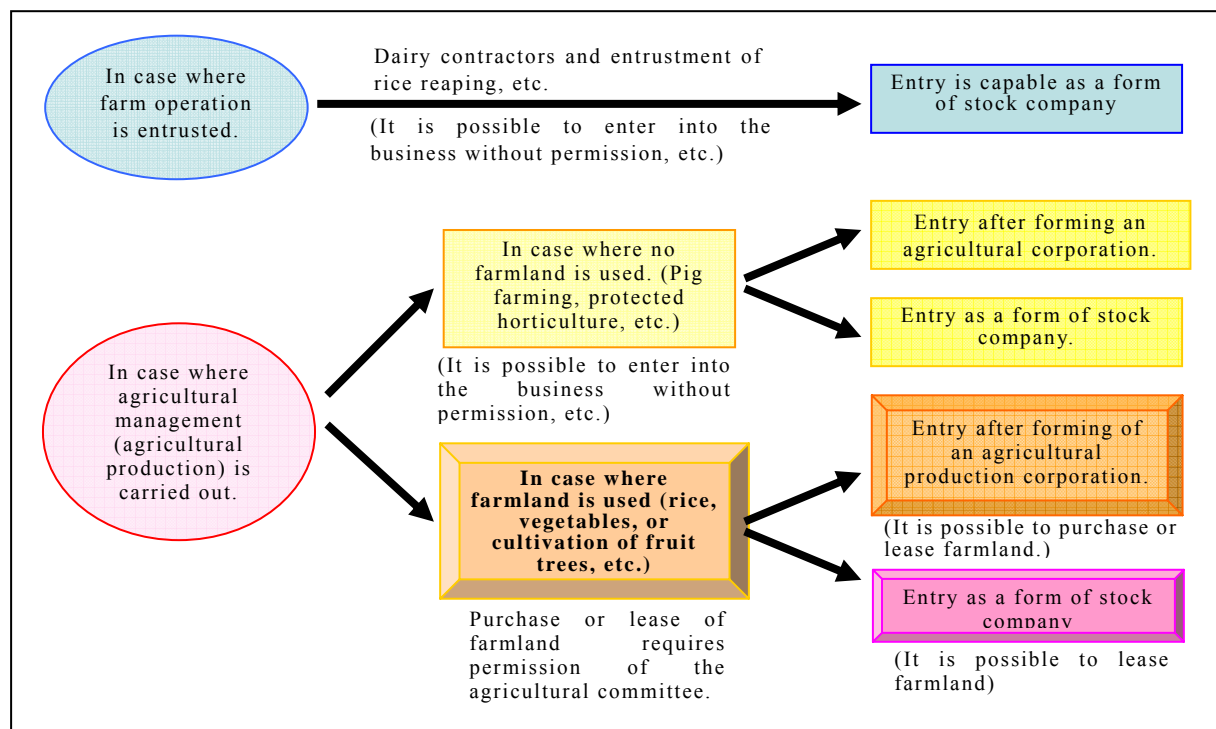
In case where farm operation is entrusted.

Dairy contractors and entrustment of rice reaping, etc.

(It is possible to enter into the business without permission, etc.)

Entry is capable as a form of stock company

In case where agricultural management (agricultural production) is carried out.

In case where no farmland is used. (Pig farming, protected horticulture, etc.)

(It is possible to enter into the business without permission, etc.)

Entry after forming an agricultural corporation.

Entry as a form of stock company.

In case where farmland is used (rice, vegetables, or cultivation of fruit trees, etc.)

Purchase or lease of farmland requires permission of the agricultural committee.

Entry after forming of an agricultural production corporation.

(It is possible to purchase or lease farmland.)

Entry as a form of stock company

(It is possible to lease farmland)